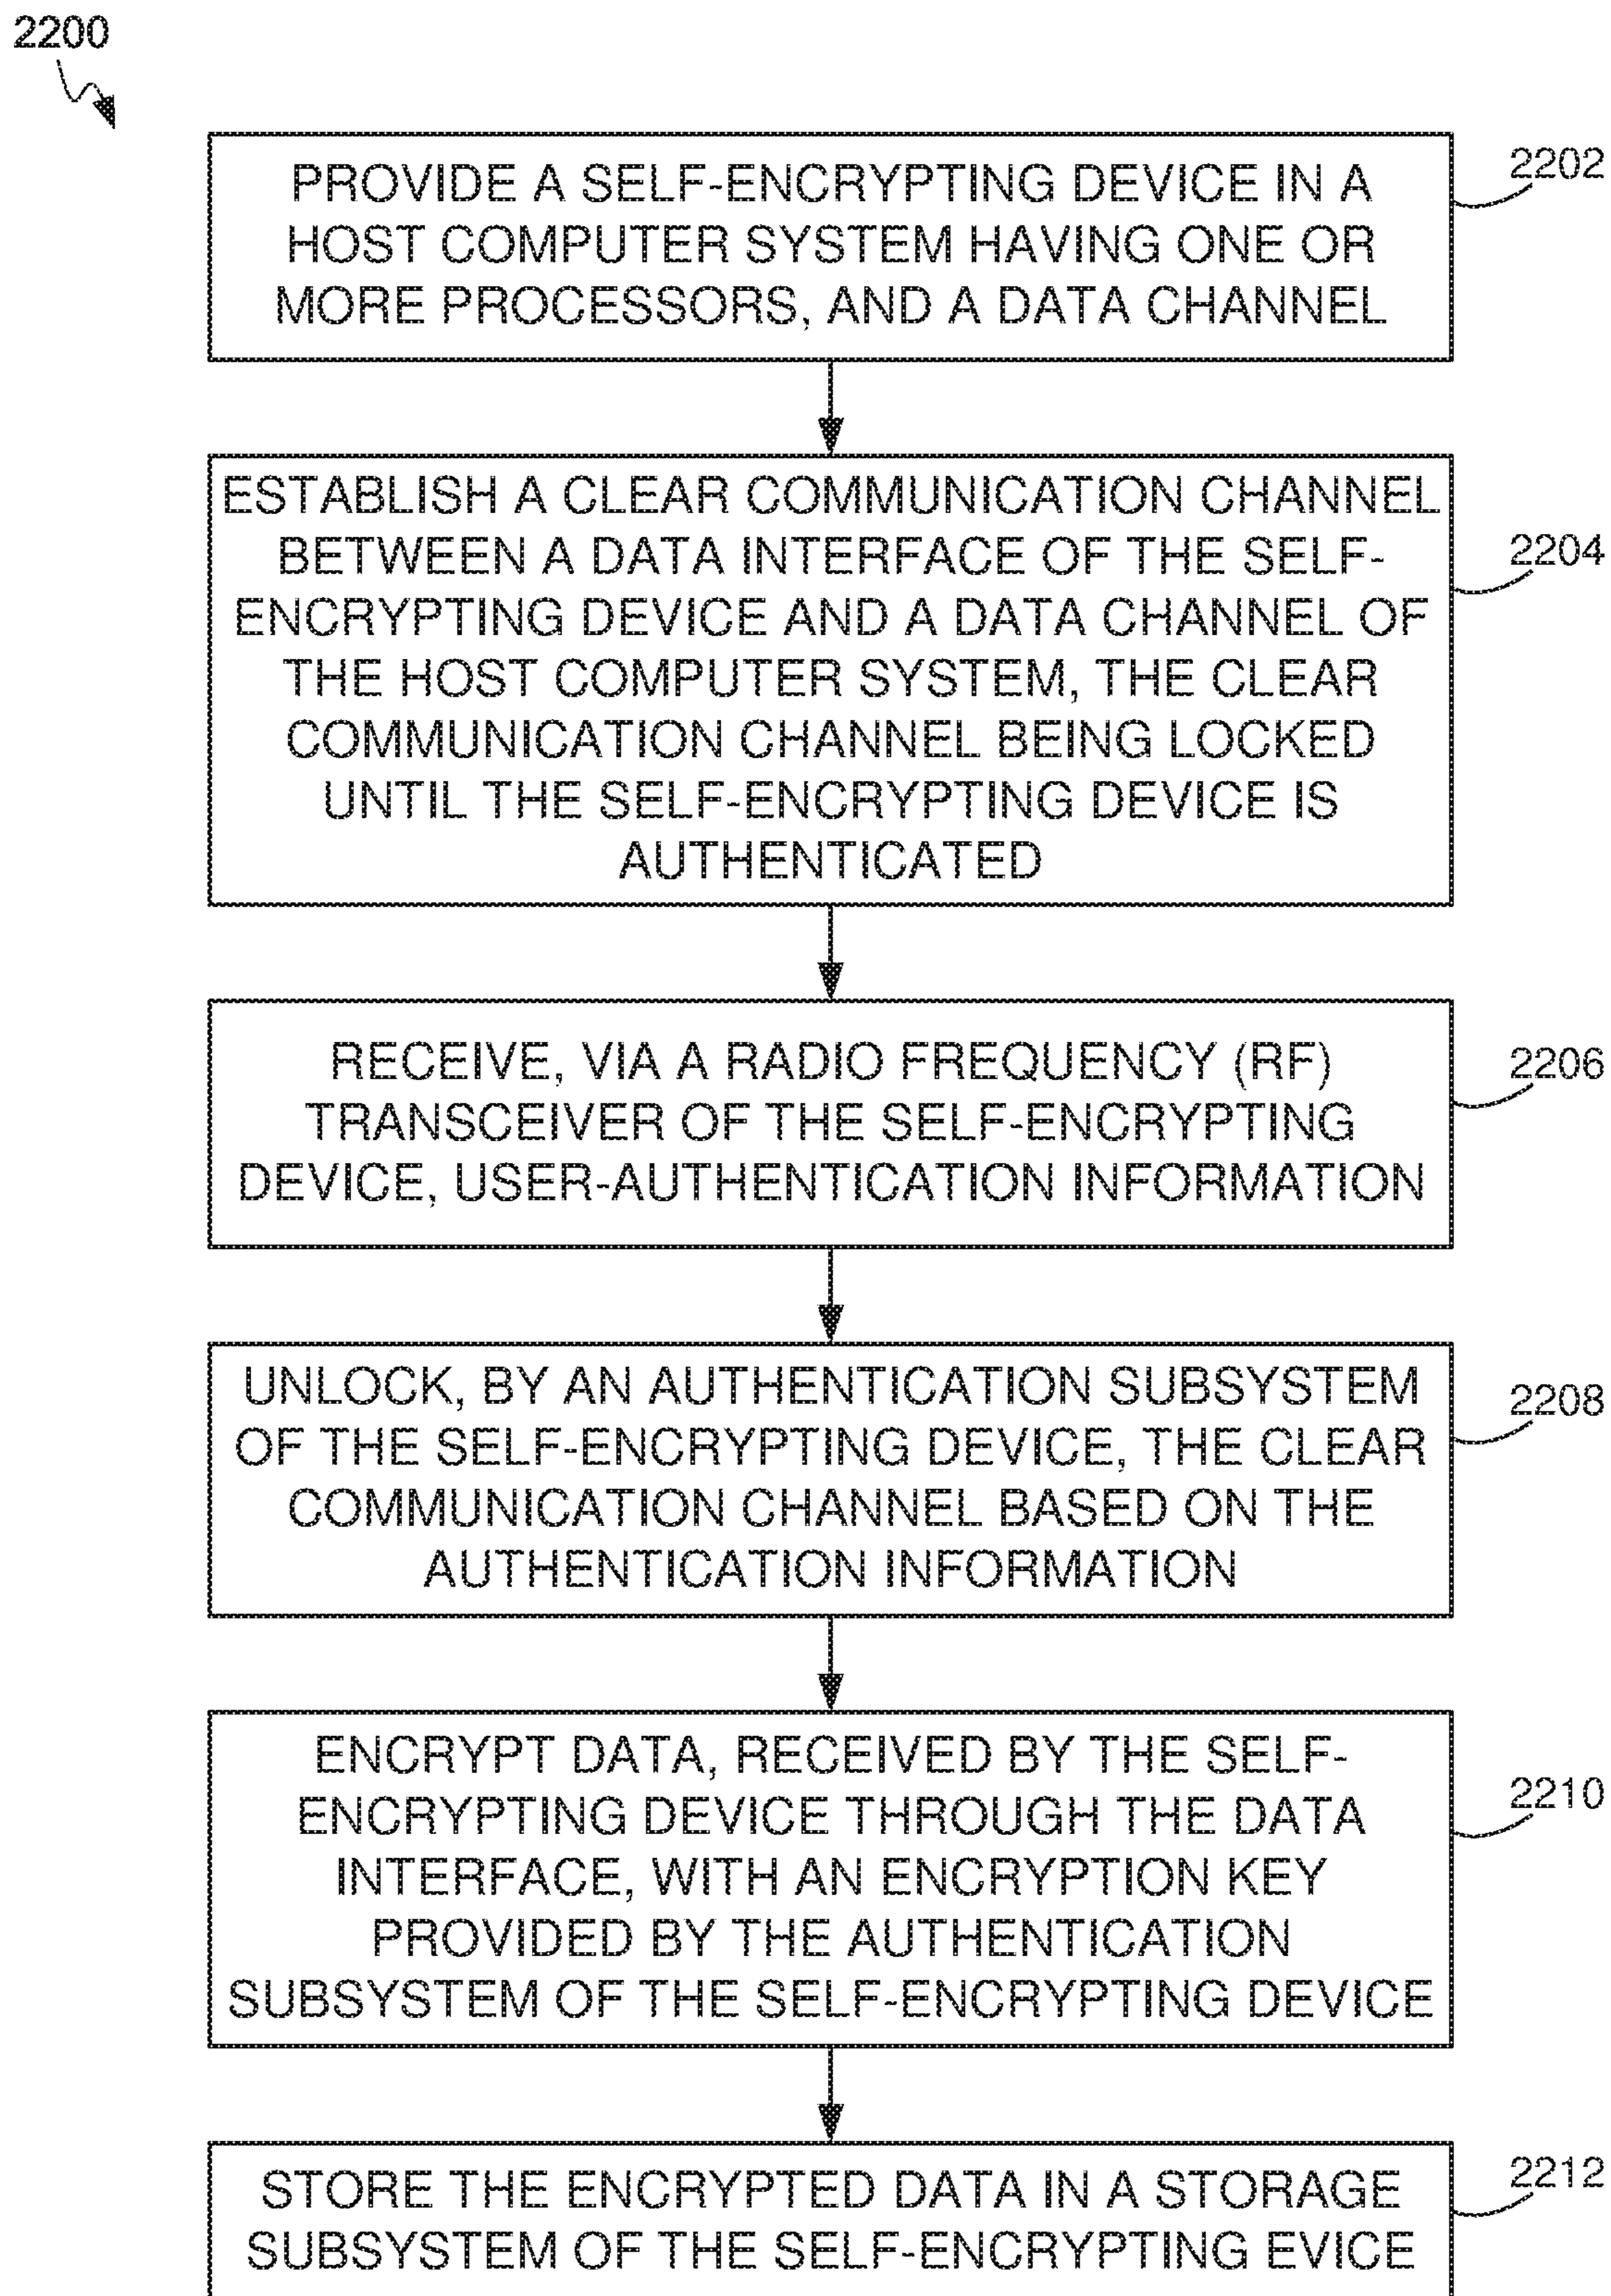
2200

PROVIDE A SELF-ENCRYPTING DEVICE IN A HOST COMPUTER SYSTEM HAVING ONE OR MORE PROCESSORS, AND A DATA CHANNEL

2202

ESTABLISH A CLEAR COMMUNICATION CHANNEL BETWEEN A DATA INTERFACE OF THE SELF-ENCRYPTING DEVICE AND A DATA CHANNEL OF THE HOST COMPUTER SYSTEM, THE CLEAR COMMUNICATION CHANNEL BEING LOCKED UNTIL THE SELF-ENCRYPTING DEVICE IS AUTHENTICATED

2204

RECEIVE, VIA A RADIO FREQUENCY (RF) TRANSCEIVER OF THE SELF-ENCRYPTING DEVICE, USER-AUTHENTICATION INFORMATION

2206

UNLOCK, BY AN AUTHENTICATION SUBSYSTEM OF THE SELF-ENCRYPTING DEVICE, THE CLEAR COMMUNICATION CHANNEL BASED ON THE AUTHENTICATION INFORMATION

2208

ENCRYPT DATA, RECEIVED BY THE SELF-ENCRYPTING DEVICE THROUGH THE DATA INTERFACE, WITH AN ENCRYPTION KEY PROVIDED BY THE AUTHENTICATION SUBSYSTEM OF THE SELF-ENCRYPTING DEVICE

2210

STORE THE ENCRYPTED DATA IN A STORAGE SUBSYSTEM OF THE SELF-ENCRYPTING EVICE

2212